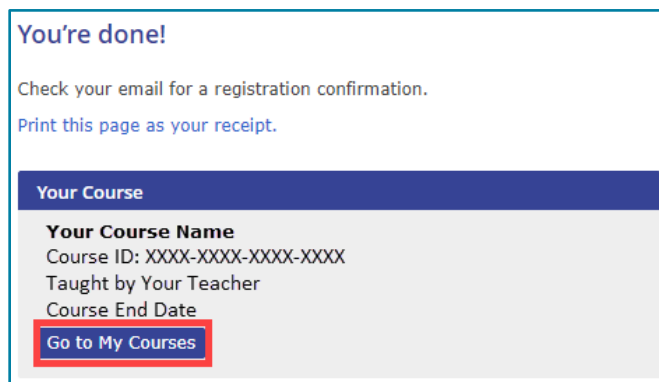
You're done!

Check your email for a registration confirmation.

Print this page as your receipt.

Your Course

Your Course Name
Course ID: XXXX-XXXX-XXXX-XXXX
Taught by Your Teacher
Course End Date

Go to My Courses